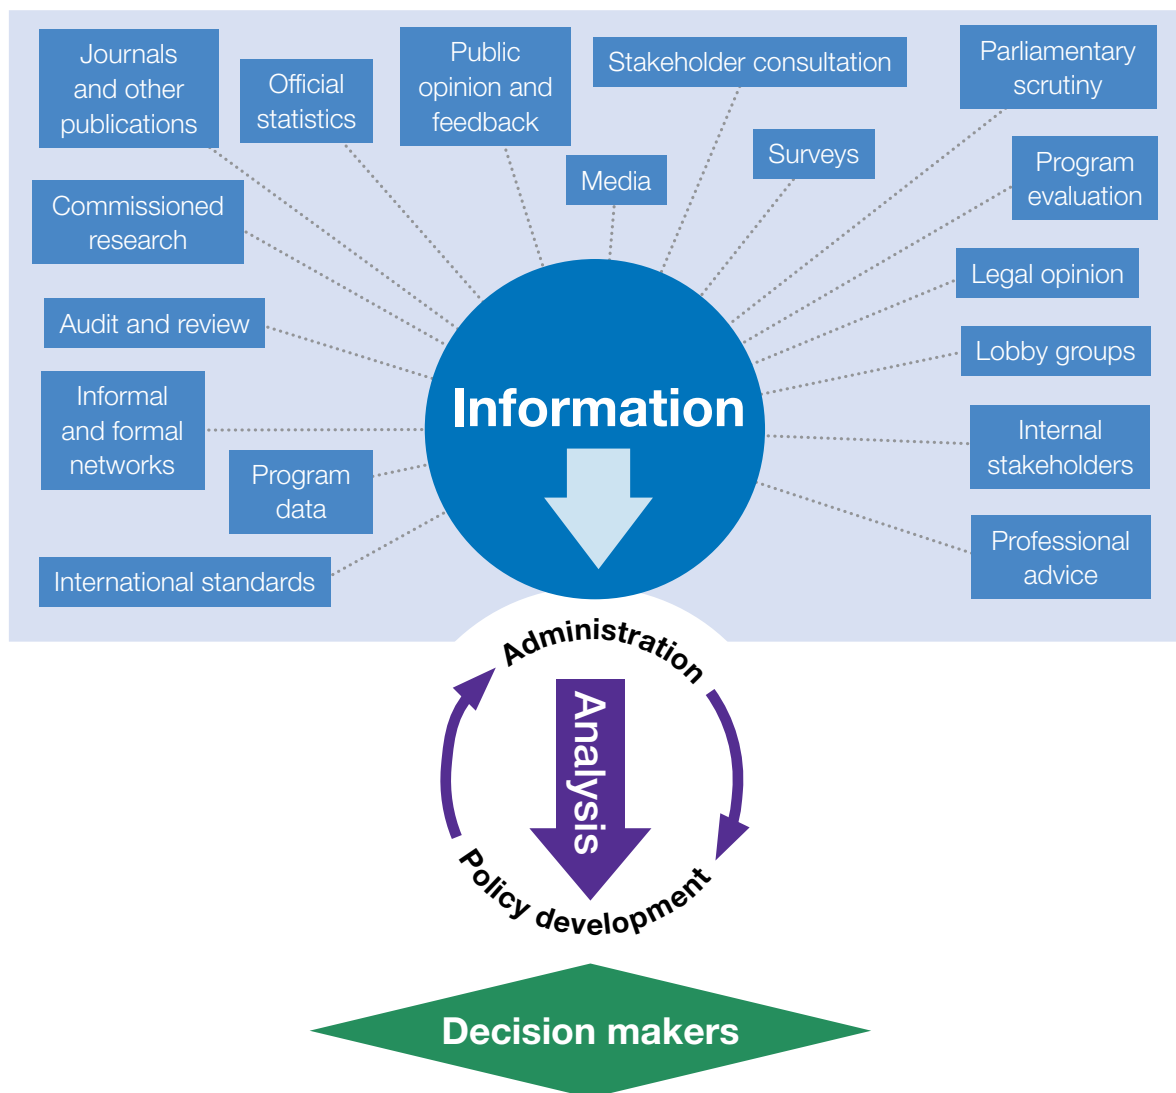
Journals and other publications

Official statistics

Public opinion and feedback

Stakeholder consultation

Parliamentary scrutiny

Media

Surveys

Program evaluation

Commissioned research

Legal opinion

Audit and review

Lobby groups

Informal and formal networks

Information

Internal stakeholders

Program data

Professional advice

International standards

Administration

Analysis

Policy development

Decision makers